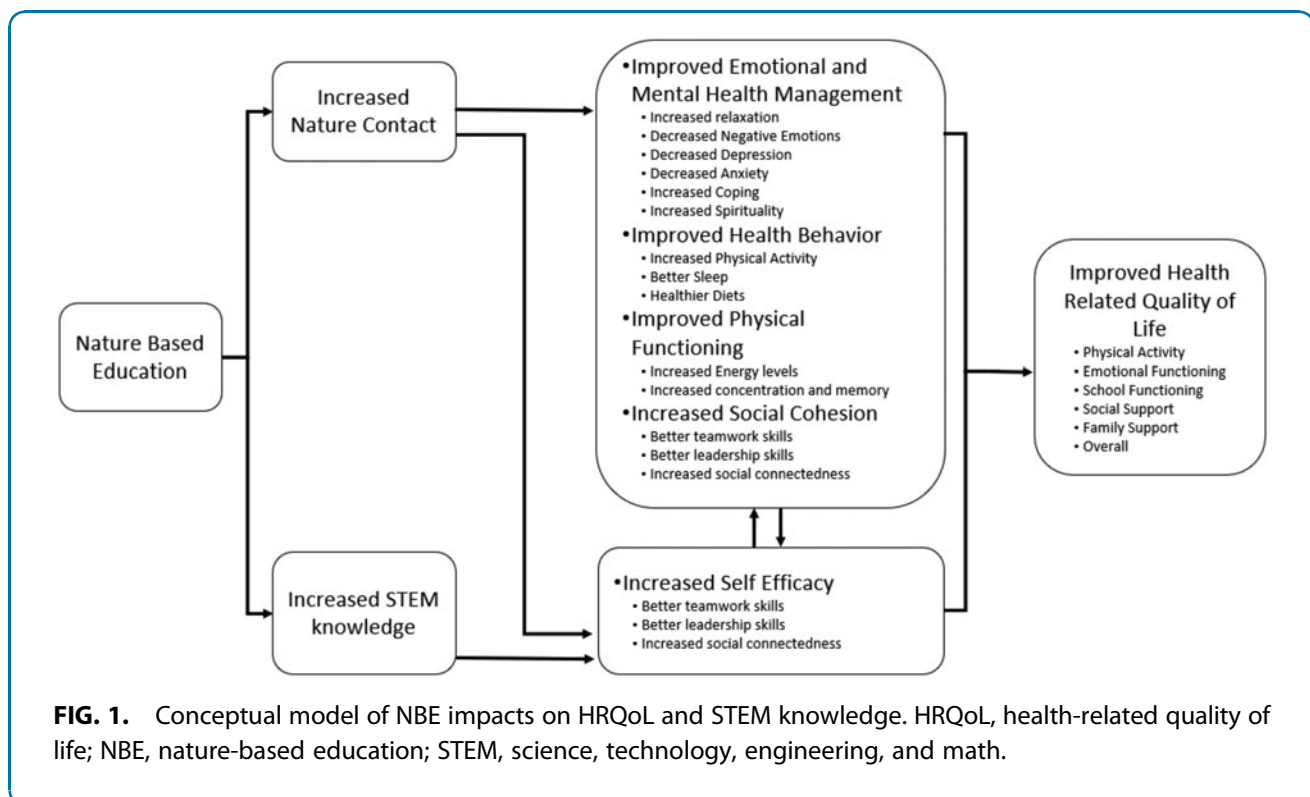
Nature Based Education

Increased Nature Contact

Increased STEM knowledge

•Improved Emotional and Mental Health Management
• Increased relaxation
• Decreased Negative Emotions
• Decreased Depression
• Decreased Anxiety
• Increased Coping
• Increased Spirituality
•Improved Health Behavior
• Increased Physical Activity
• Better Sleep
• Healthier Diets
•Improved Physical Functioning
• Increased Energy levels
• Increased concentration and memory
•Increased Social Cohesion
• Better teamwork skills
• Better leadership skills
• Increased social connectedness

•Increased Self Efficacy
• Better teamwork skills
• Better leadership skills
• Increased social connectedness

Improved Health Related Quality of Life
• Physical Activity
• Emotional Functioning
• School Functioning
• Social Support
• Family Support
• Overall

FIG. 1. Conceptual model of NBE impacts on HRQoL and STEM knowledge. HRQoL, health-related quality of life; NBE, nature-based education; STEM, science, technology, engineering, and math.